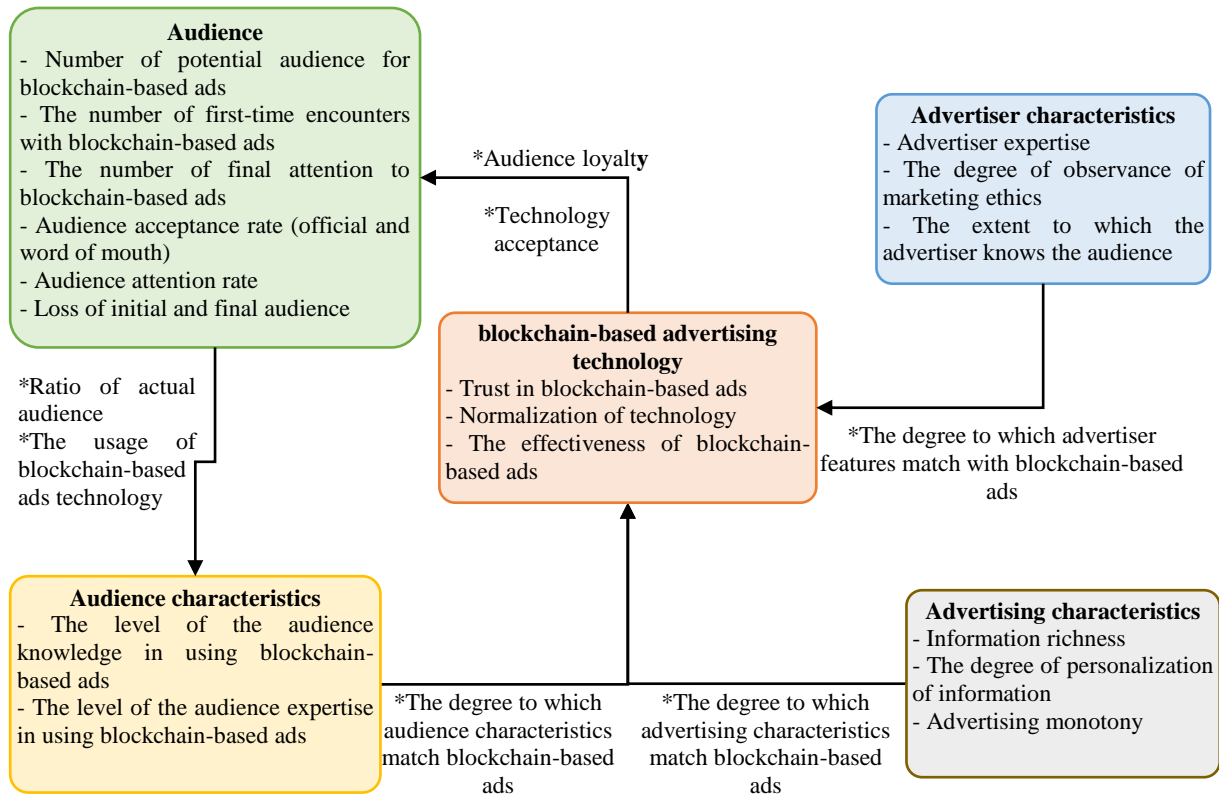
**Audience**
- Number of potential audience for blockchain-based ads
- The number of first-time encounters with blockchain-based ads
- The number of final attention to blockchain-based ads
- Audience acceptance rate (official and word of mouth)
- Audience attention rate
- Loss of initial and final audience

*Audience loyalty

*Technology acceptance

**Advertiser characteristics**
- Advertiser expertise
- The degree of observance of marketing ethics
- The extent to which the advertiser knows the audience

**blockchain-based advertising technology**
- Trust in blockchain-based ads
- Normalization of technology
- The effectiveness of blockchain-based ads

*Ratio of actual audience
*The usage of blockchain-based ads technology

*The degree to which advertiser features match with blockchain-based ads

**Audience characteristics**
- The level of the audience knowledge in using blockchain-based ads
- The level of the audience expertise in using blockchain-based ads

*The degree to which audience characteristics match blockchain-based ads

*The degree to which advertising characteristics match blockchain-based ads

**Advertising characteristics**
- Information richness
- The degree of personalization of information
- Advertising monotony